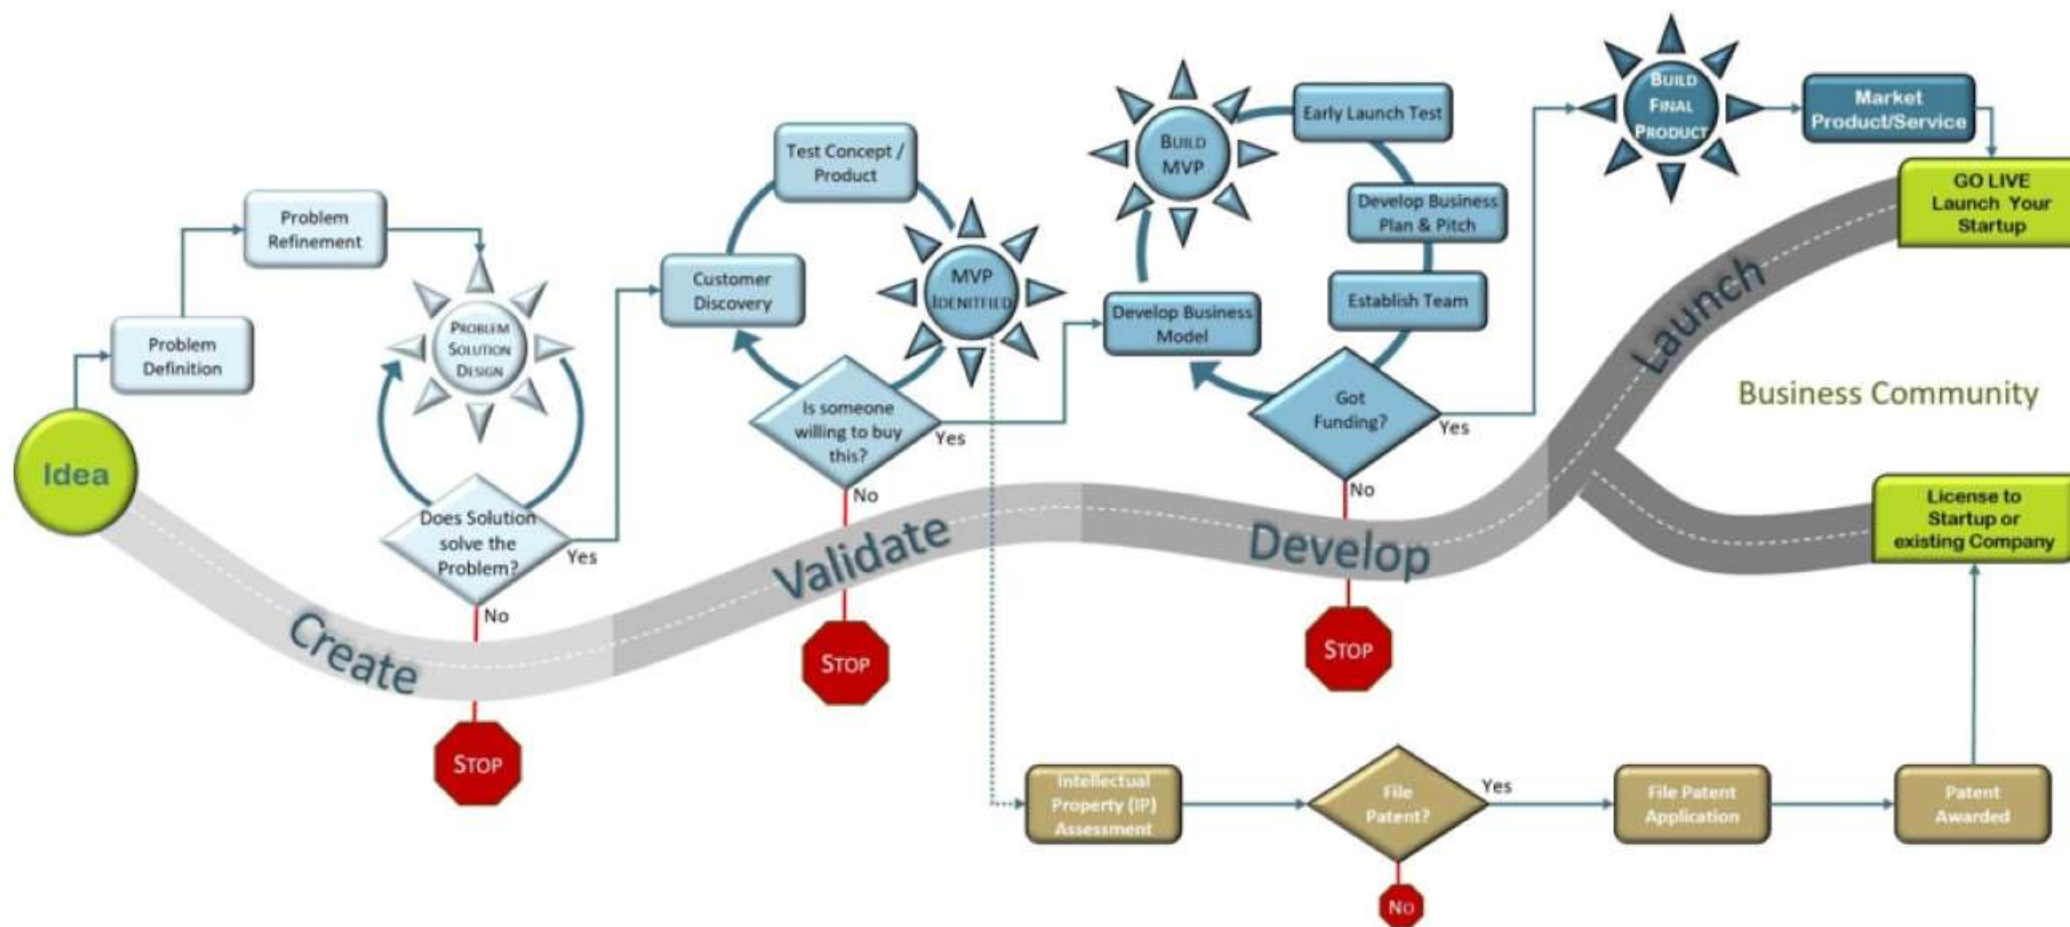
Idea

Problem Definition

Problem Refinement

Problem Solution Design

Does Solution solve the Problem?

Yes

No

Stop

Create

Customer Discovery

Test Concept / Product

MVP Idenitfied

Is someone willing to buy this?

Yes

No

Stop

Validate

Build MVP

Early Launch Test

Develop Business Plan & Pitch

Establish Team

Develop Business Model

Got Funding?

Yes

No

Stop

Develop

Build Final Product

Market Product/Service

GO LIVE Launch Your Startup

Launch

Business Community

License to Startup or existing Company

Intellectual Property (IP) Assessment

File Patent?

Yes

No

File Patent Application

Patent Awarded